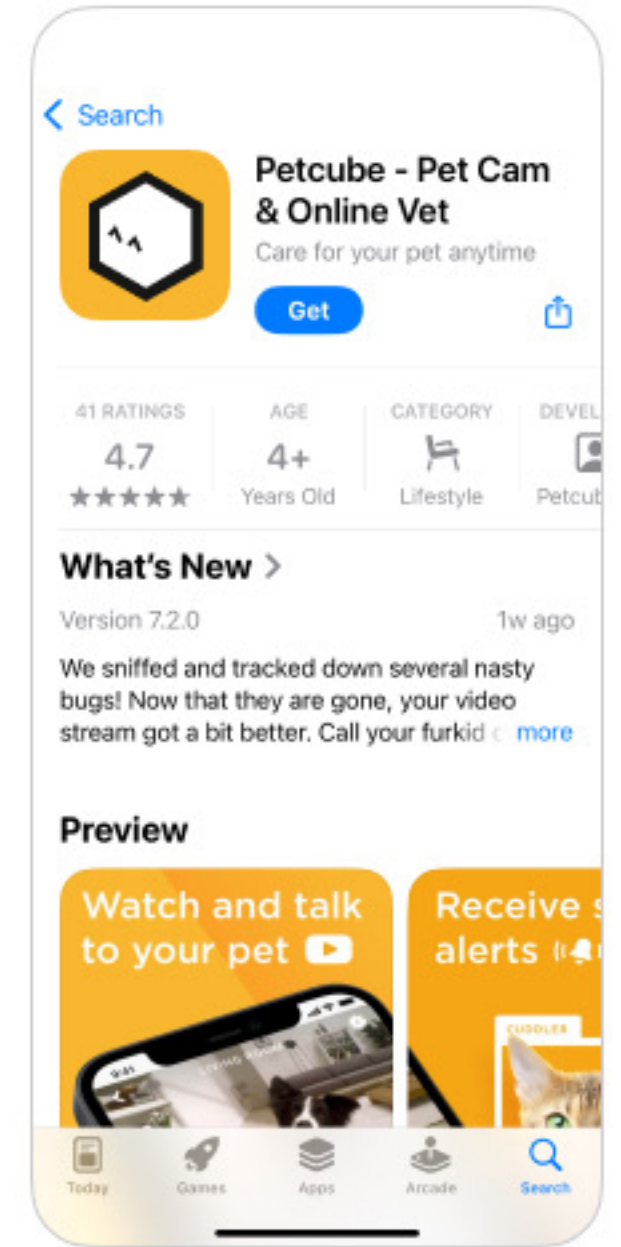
< Search

Petcube - Pet Cam & Online Vet
Care for your pet anytime
Get

41 RATINGS
4.7
★★★★★

AGE
4+
Years Old

CATEGORY
Lifestyle

DEVEL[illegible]
Petcub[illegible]

What's New >
Version 7.2.0
1w ago
We sniffed and tracked down several nasty bugs! Now that they are gone, your video stream got a bit better. Call your furkid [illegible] more

Preview
Watch and talk to your pet
Receive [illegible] alerts
CUDDLER

Today
Games
Apps
Arcade
Search